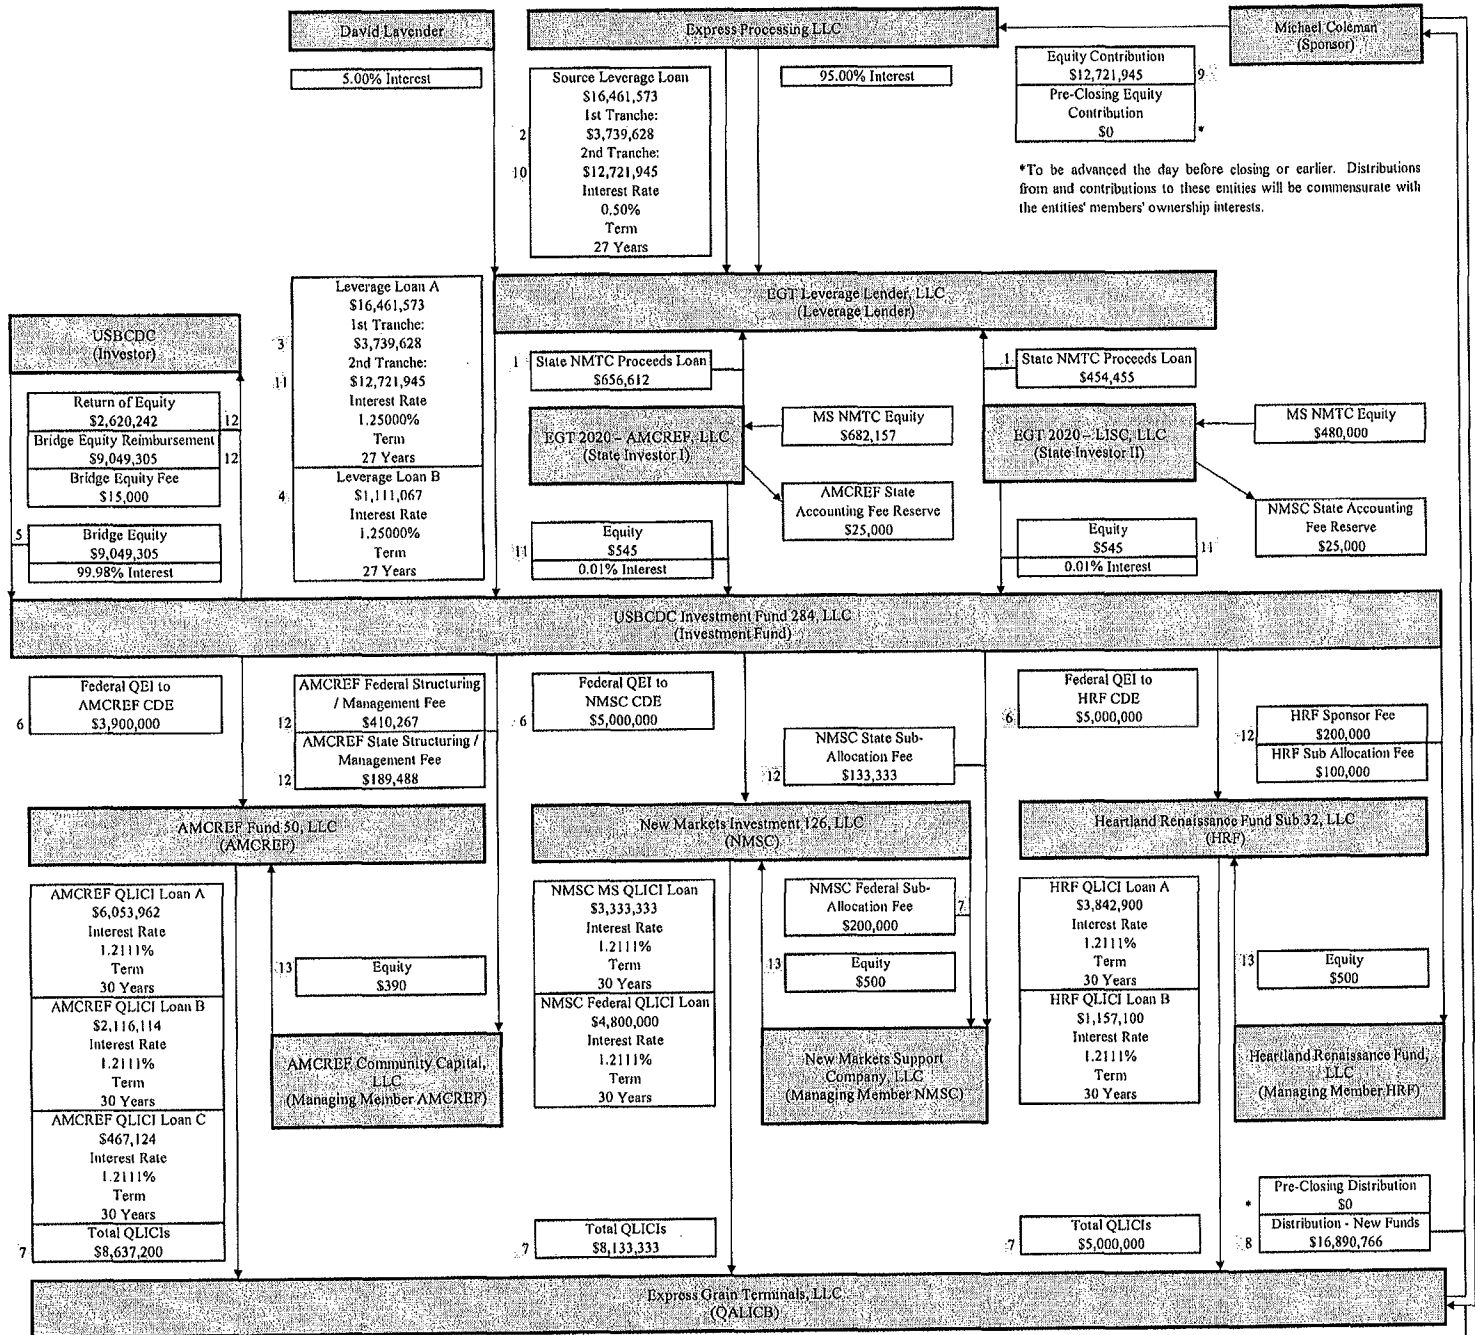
David Lavender

Express Processing LLC

Michael Coleman
(Sponsor)

5.00% Interest

Source Leverage Loan
$16,461,573
1st Tranche:
2 $3,739,628
2nd Tranche:
10 $12,721,945
Interest Rate
0.50%
Term
27 Years

95.00% Interest

Equity Contribution
$12,721,945 9
Pre-Closing Equity Contribution
$0 *

*To be advanced the day before closing or earlier. Distributions from and contributions to these entities will be commensurate with the entities' members' ownership interests.

Leverage Loan A
$16,461,573
1st Tranche:
3 $3,739,628
2nd Tranche:
11 $12,721,945
Interest Rate
1.25000%
Term
27 Years

Leverage Loan B
4 $1,111,067
Interest Rate
1.25000%
Term
27 Years

EGT Leverage Lender, LLC
(Leverage Lender)

USBCDC
(Investor)

Return of Equity
$2,620,242 12
Bridge Equity Reimbursement
$9,049,305 12
Bridge Equity Fee
$15,000

5 Bridge Equity
$9,049,305
99.98% Interest

1 State NMTC Proceeds Loan
$656,612

EGT 2020 – AMCREF, LLC
(State Investor I)

MS NMTC Equity
$682,157

AMCREF State Accounting Fee Reserve
$25,000

11 Equity
$545
0.01% Interest

1 State NMTC Proceeds Loan
$454,455

EGT 2020 – LISC, LLC
(State Investor II)

MS NMTC Equity
$480,000

NMSC State Accounting Fee Reserve
$25,000

Equity
$545 11
0.01% Interest

USBCDC Investment Fund 284, LLC
(Investment Fund)

Federal QEI to
AMCREF CDE
6 $3,900,000

AMCREF Federal Structuring / Management Fee
12 $410,267
AMCREF State Structuring / Management Fee
12 $189,488

Federal QEI to
NMSC CDE
6 $5,000,000

NMSC State Sub-Allocation Fee
12 $133,333

Federal QEI to
HRF CDE
6 $5,000,000

HRF Sponsor Fee
12 $200,000
HRF Sub Allocation Fee
$100,000

AMCREF Fund 50, LLC
(AMCREF)

New Markets Investment 126, LLC
(NMSC)

Heartland Renaissance Fund Sub 32, LLC
(HRF)

AMCREF QLICI Loan A
$6,053,962
Interest Rate
1.2111%
Term
30 Years
AMCREF QLICI Loan B
$2,116,114
Interest Rate
1.2111%
Term
30 Years
AMCREF QLICI Loan C
$467,124
Interest Rate
1.2111%
Term
30 Years
Total QLICIs
7 $8,637,200

13 Equity
$390

AMCREF Community Capital, LLC
(Managing Member AMCREF)

NMSC MS QLICI Loan
$3,333,333
Interest Rate
1.2111%
Term
30 Years
NMSC Federal QLICI Loan
$4,800,000
Interest Rate
1.2111%
Term
30 Years

NMSC Federal Sub-Allocation Fee
$200,000 7

13 Equity
$500

New Markets Support Company, LLC
(Managing Member NMSC)

HRF QLICI Loan A
$3,842,900
Interest Rate
1.2111%
Term
30 Years
HRF QLICI Loan B
$1,157,100
Interest Rate
1.2111%
Term
30 Years

13 Equity
$500

Heartland Renaissance Fund, LLC
(Managing Member HRF)

7 Total QLICIs
$8,133,333

7 Total QLICIs
$5,000,000

* Pre-Closing Distribution
$0
8 Distribution - New Funds
$16,890,766

Express Grain Terminals, LLC
(QALICB)